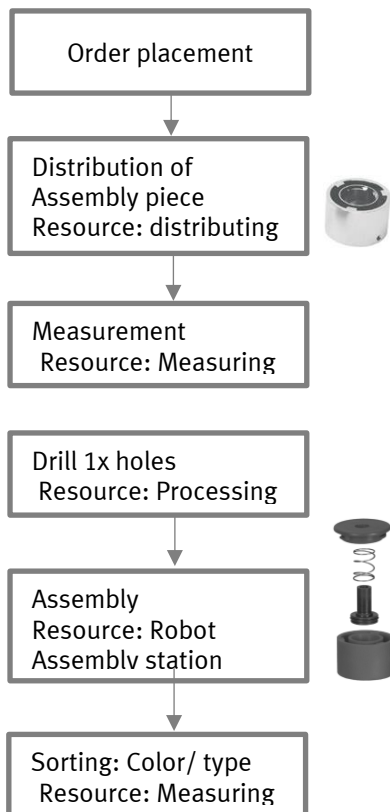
Order placement

Distribution of Assembly piece Resource: distributing

Measurement Resource: Measuring

Drill 1x holes Resource: Processing

Assembly Resource: Robot Assembly station

Sorting: Color/ type Resource: Measuring